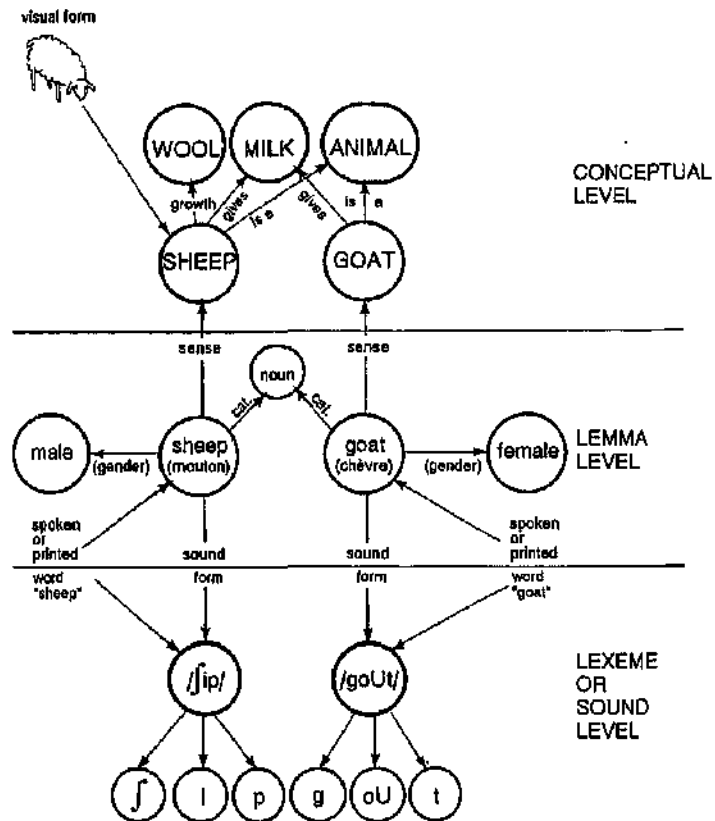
visual form

WOOL
MILK
ANIMAL
growth
gives
is a
gives
is
a
SHEEP
GOAT

CONCEPTUAL LEVEL

sense
noun
sense
cat.
cat.
male
(gender)
sheep (mouton)
goat (chèvre)
(gender)
female

LEMMA LEVEL

spoken or printed
sound
sound
spoken or printed
word "sheep"
form
form
word "goat"

/ʃip/
/goUt/

LEXEME OR SOUND LEVEL

ʃ
I
p
g
oU
t